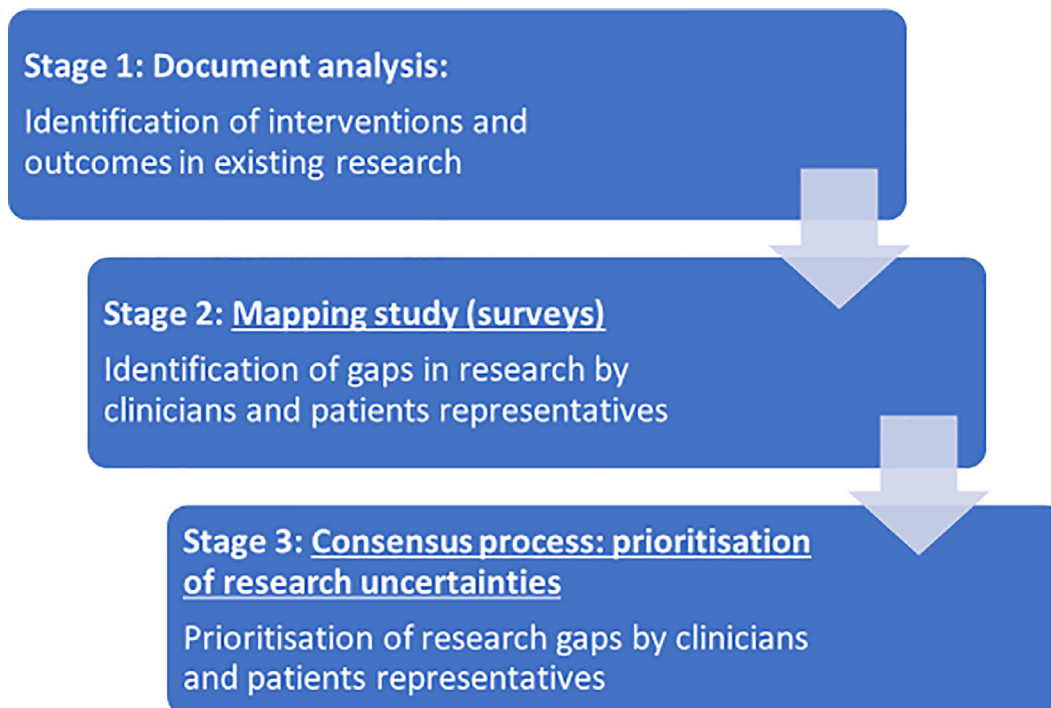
Stage 1: Document analysis:

Identification of interventions and outcomes in existing research

Stage 2: Mapping study (surveys)

Identification of gaps in research by clinicians and patients representatives

Stage 3: Consensus process: prioritisation of research uncertainties

Prioritisation of research gaps by clinicians and patients representatives